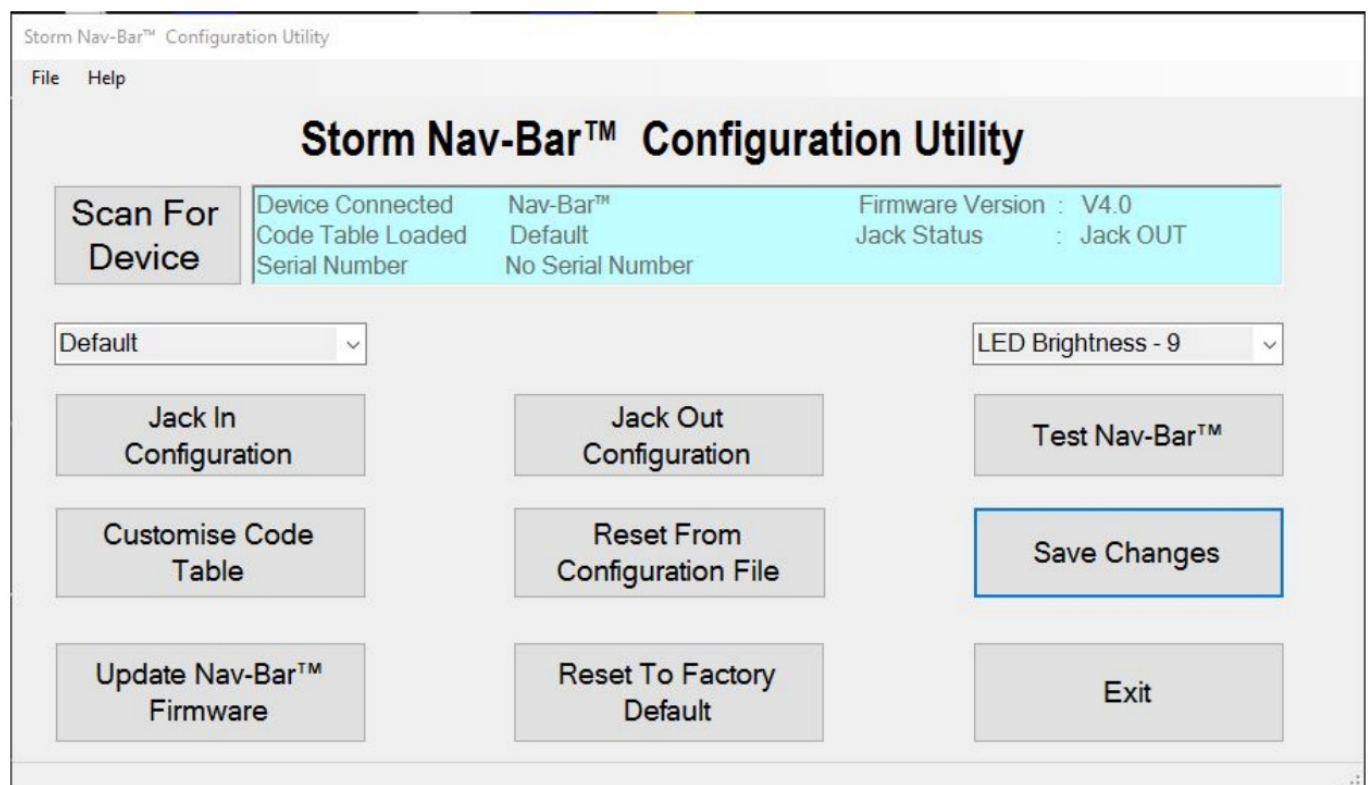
Storm Nav-Bar™ Configuration Utility

File Help

Storm Nav-Bar™ Configuration Utility

Scan For Device

Device Connected Nav-Bar™
Code Table Loaded Default
Serial Number No Serial Number

Firmware Version : V4.0
Jack Status : Jack OUT

Default

LED Brightness - 9

Jack In Configuration

Jack Out Configuration

Test Nav-Bar™

Customise Code Table

Reset From Configuration File

Save Changes

Update Nav-Bar™ Firmware

Reset To Factory Default

Exit